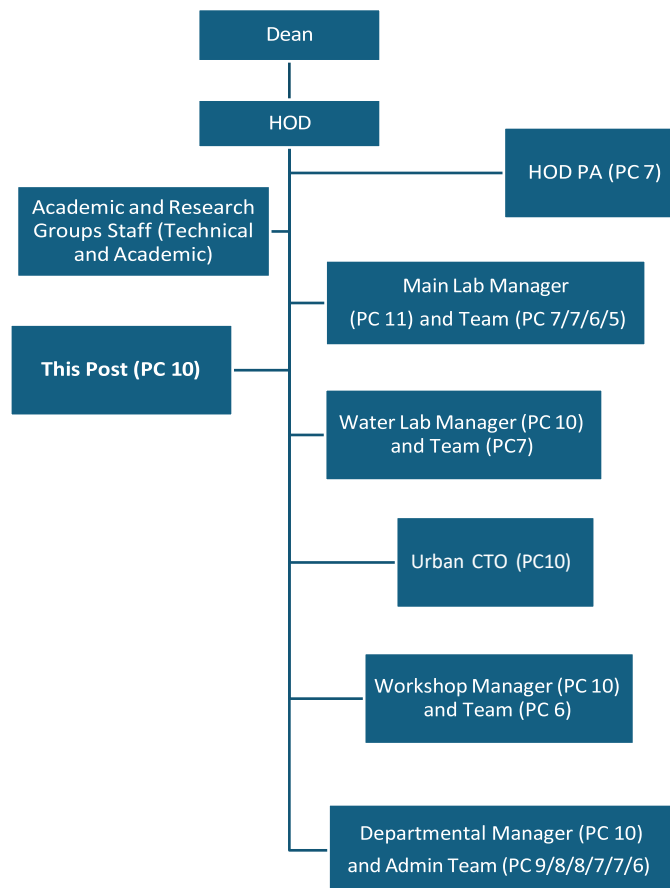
Dean

HOD

HOD PA (PC 7)

Academic and Research Groups Staff (Technical and Academic)

Main Lab Manager (PC 11) and Team (PC 7/7/6/5)

**This Post (PC 10)**

Water Lab Manager (PC 10) and Team (PC7)

Urban CTO (PC10)

Workshop Manager (PC 10) and Team (PC 6)

Departmental Manager (PC 10) and Admin Team (PC 9/8/8/7/7/6)